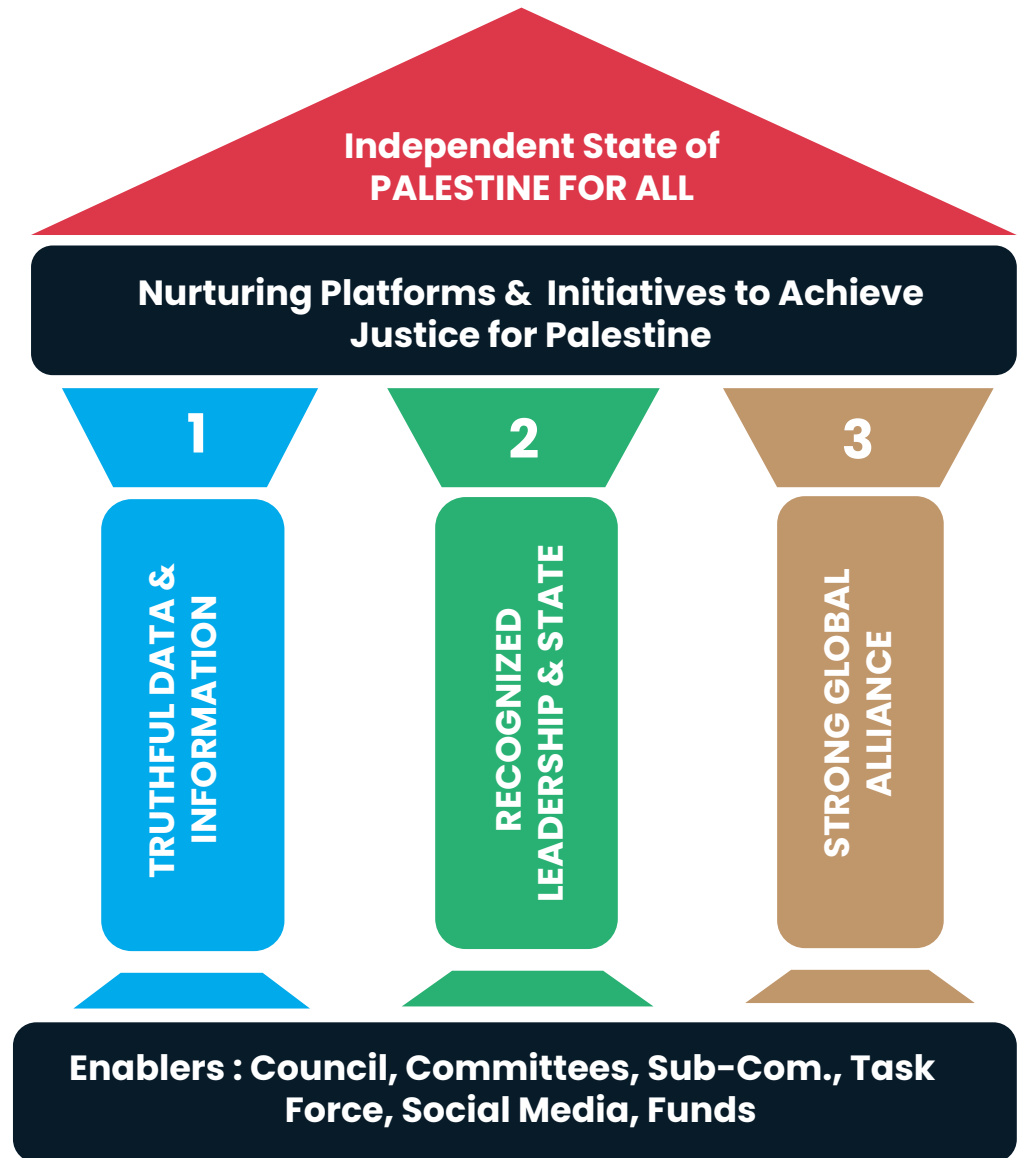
Independent State of PALESTINE FOR ALL

Nurturing Platforms & Initiatives to Achieve Justice for Palestine

1

TRUTHFUL DATA & INFORMATION

2

RECOGNIZED LEADERSHIP & STATE

3

STRONG GLOBAL ALLIANCE

Enablers : Council, Committees, Sub-Com., Task Force, Social Media, Funds